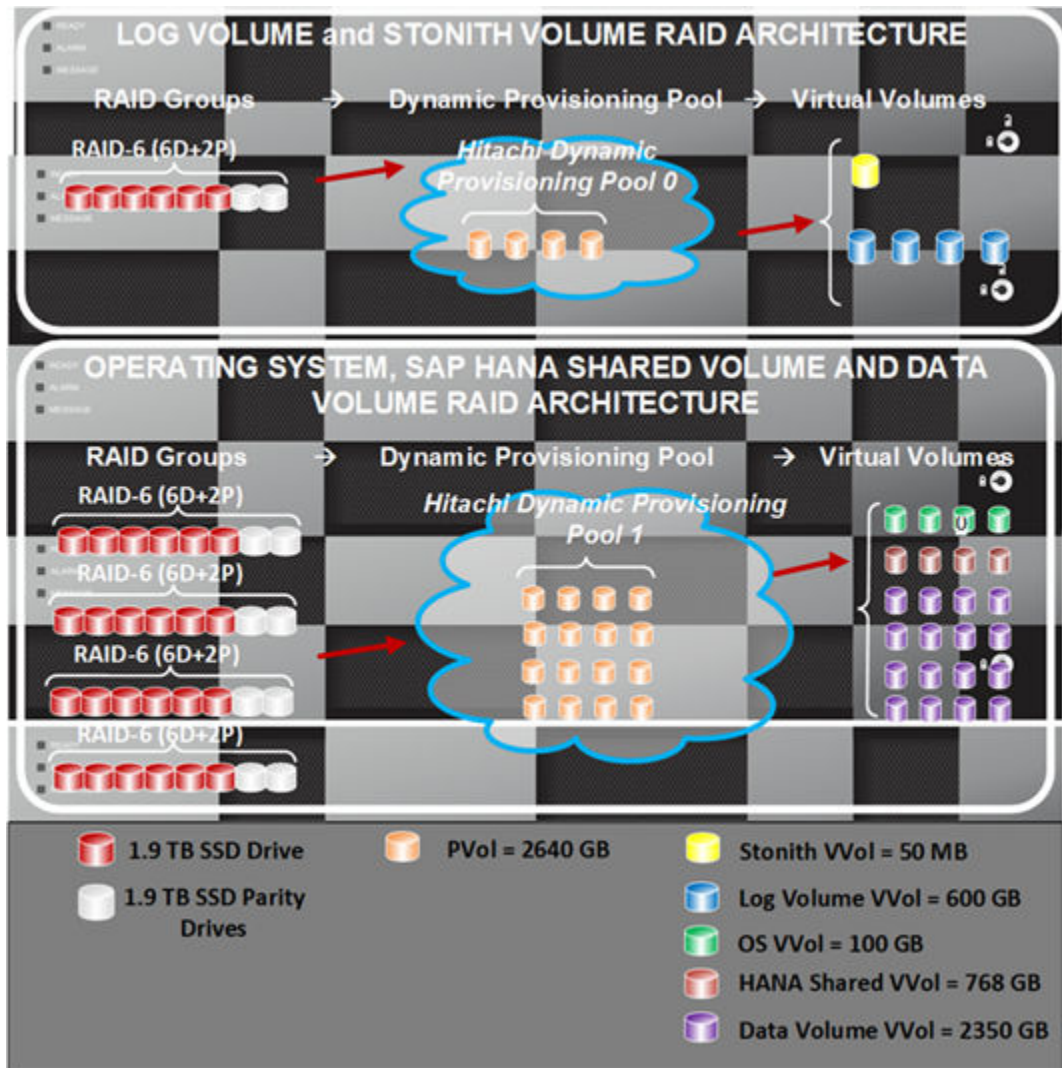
READY
ALARM
MESSAGE

LOG VOLUME and STONITH VOLUME RAID ARCHITECTURE

RAID Groups → Dynamic Provisioning Pool → Virtual Volumes

RAID-6 (6D+2P)

Hitachi Dynamic Provisioning Pool 0

OPERATING SYSTEM, SAP HANA SHARED VOLUME AND DATA VOLUME RAID ARCHITECTURE

RAID Groups → Dynamic Provisioning Pool → Virtual Volumes

RAID-6 (6D+2P)

RAID-6 (6D+2P)

RAID-6 (6D+2P)

RAID-6 (6D+2P)

Hitachi Dynamic Provisioning Pool 1

1.9 TB SSD Drive

1.9 TB SSD Parity Drives

PVol = 2640 GB

Stonith VVol = 50 MB

Log Volume VVol = 600 GB

OS VVol = 100 GB

HANA Shared VVol = 768 GB

Data Volume VVol = 2350 GB